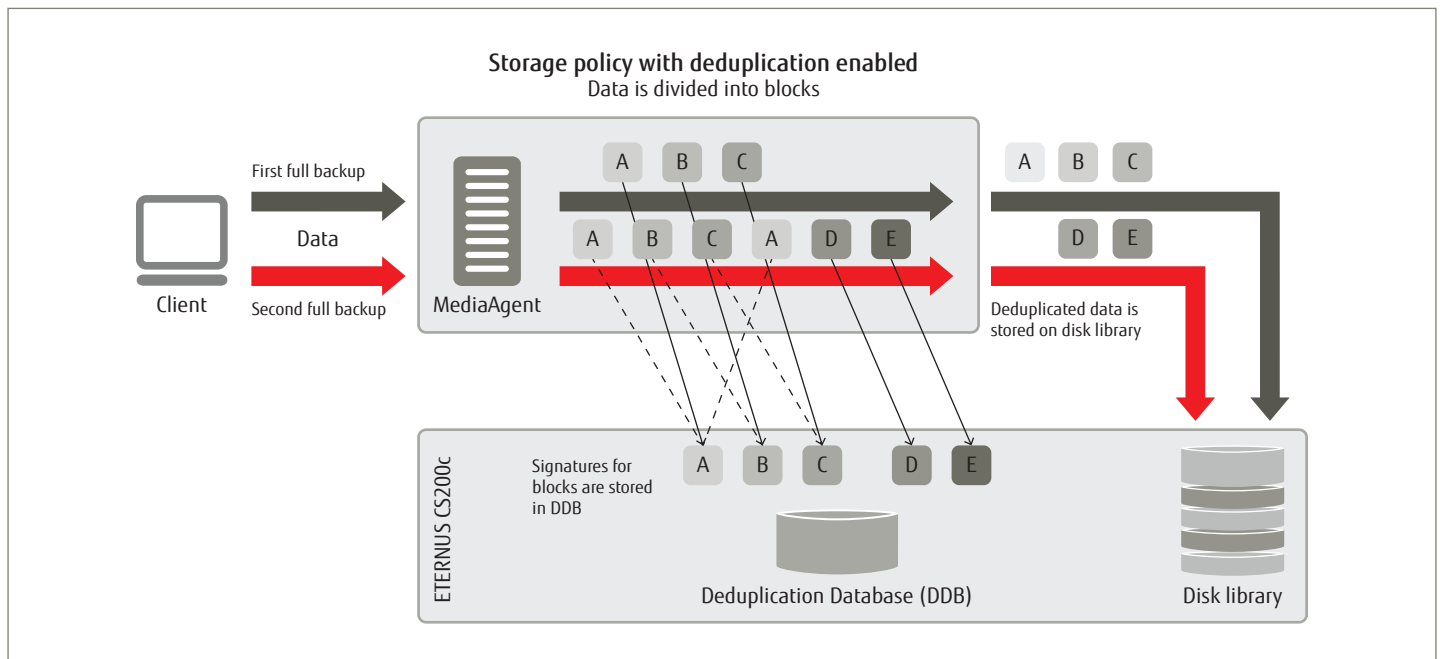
Storage policy with deduplication enabled
Data is divided into blocks

First full backup

Data

Second full backup

Client

MediaAgent

A B C

A B C A D E

A B C

D E

Deduplicated data is stored on disk library

ETERNUS CS200c

Signatures for blocks are stored in DDB

A B C D E

Deduplication Database (DDB)

Disk library